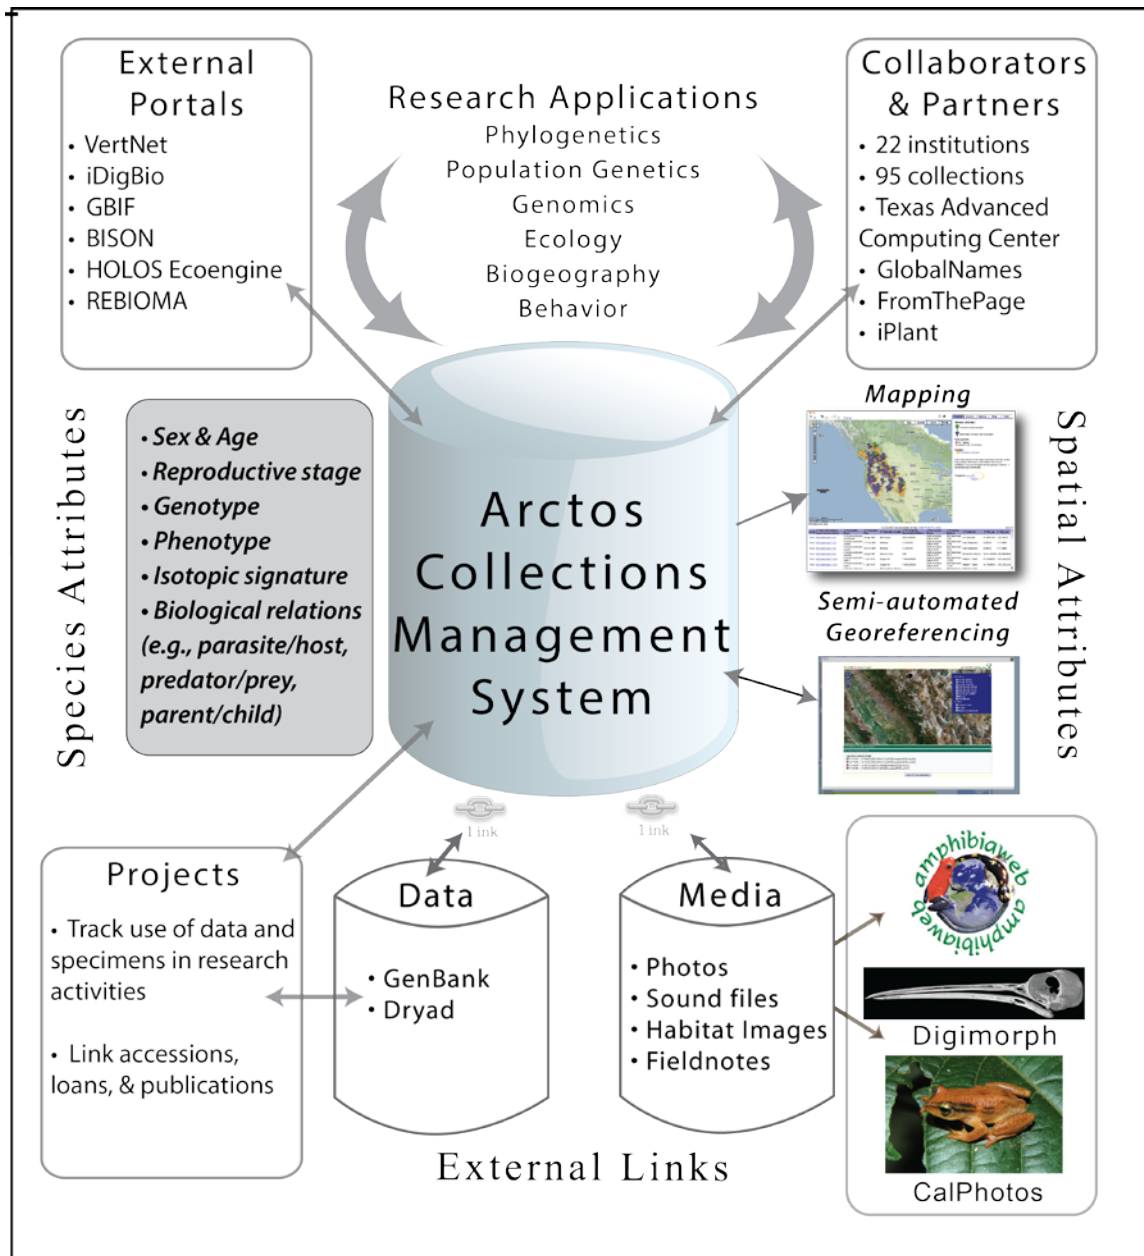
External Portals
• VertNet
• iDigBio
• GBIF
• BISON
• HOLOS Ecoengine
• REBIOMA

Research Applications
Phylogenetics
Population Genetics
Genomics
Ecology
Biogeography
Behavior

Collaborators & Partners
• 22 institutions
• 95 collections
• Texas Advanced Computing Center
• GlobalNames
• FromThePage
• iPlant

Species Attributes

• Sex & Age
• Reproductive stage
• Genotype
• Phenotype
• Isotopic signature
• Biological relations (e.g., parasite/host, predator/prey, parent/child)

Arctos Collections Management System

Mapping

Semi-automated Georeferencing

Spatial Attributes

1 ink

1 ink

Projects
• Track use of data and specimens in research activities

• Link accessions, loans, & publications

Data
• GenBank
• Dryad

Media
• Photos
• Sound files
• Habitat Images
• Fieldnotes

amphibiaweb amphibiaweb

Digimorph

CalPhotos

External Links